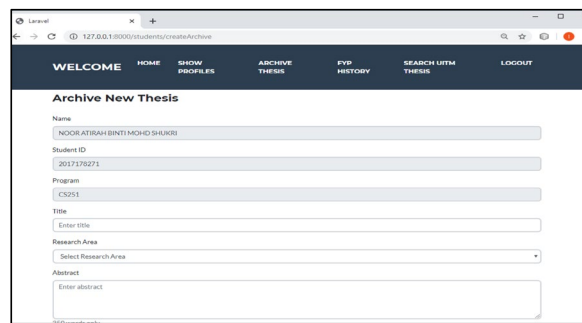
Laravel × +

127.0.0.1:8000/students/createArchive

WELCOME HOME SHOW PROFILES ARCHIVE THESIS FYP HISTORY SEARCH UITM THESIS LOGOUT

Archive New Thesis

Name

NOOR ATIRAH BINTI MOHD SHUKRI

Student ID

2017178271

Program

CS251

Title

Enter title

Research Area

Select Research Area

Abstract

Enter abstract

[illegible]